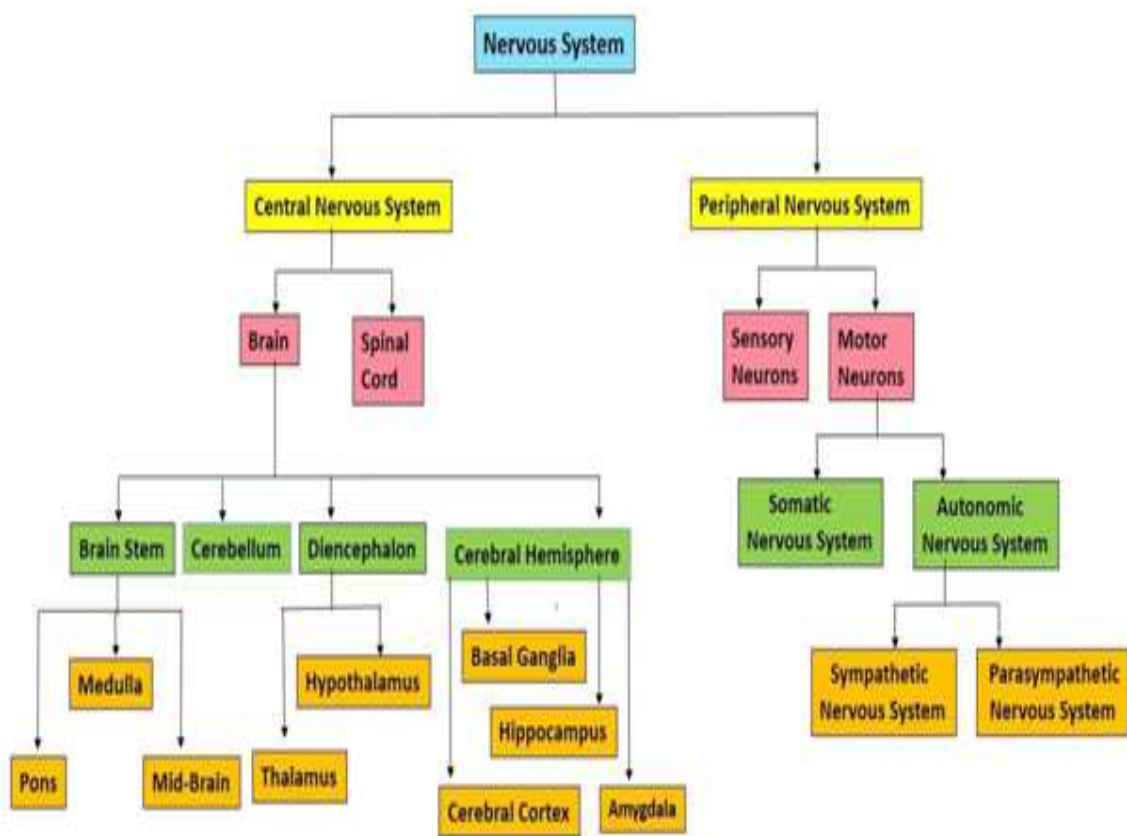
Nervous System

Central Nervous System

Peripheral Nervous System

Brain

Spinal Cord

Sensory Neurons

Motor Neurons

Brain Stem

Cerebellum

Diencephalon

Cerebral Hemisphere

Somatic Nervous System

Autonomic Nervous System

Medulla

Pons

Mid-Brain

Hypothalamus

Thalamus

Basal Ganglia

Hippocampus

Cerebral Cortex

Amygdala

Sympathetic Nervous System

Parasympathetic Nervous System